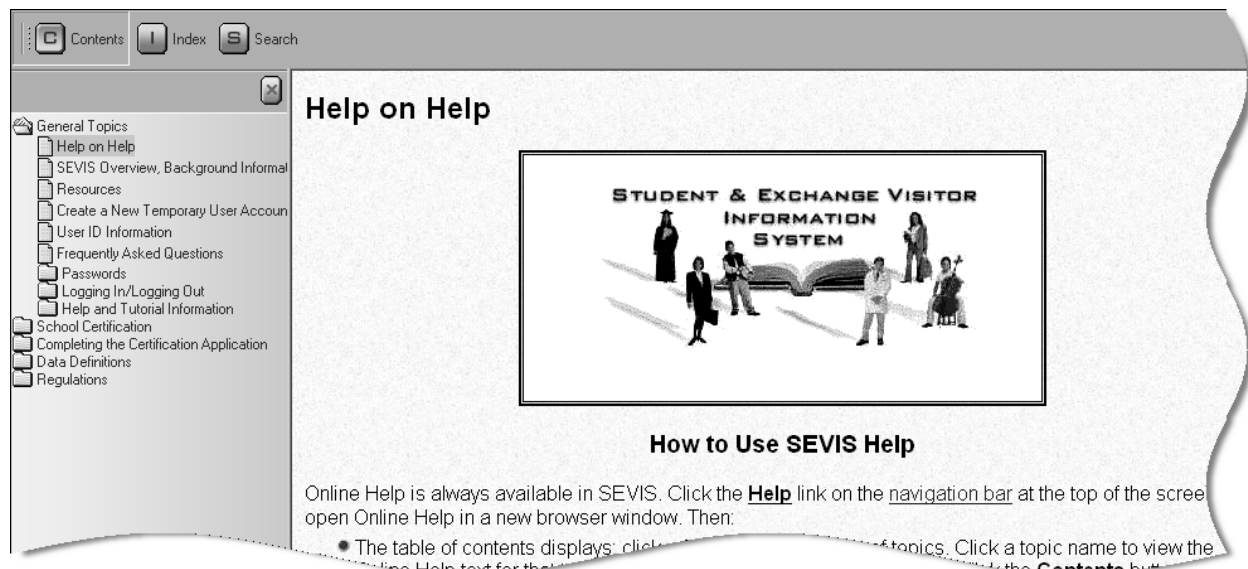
C Contents I Index S Search

General Topics
Help on Help
SEVIS Overview, Background Informat
Resources
Create a New Temporary User Accoun
User ID Information
Frequently Asked Questions
Passwords
Logging In/Logging Out
Help and Tutorial Information
School Certification
Completing the Certification Application
Data Definitions
Regulations

Help on Help

STUDENT & EXCHANGE VISITOR INFORMATION SYSTEM

How to Use SEVIS Help

Online Help is always available in SEVIS. Click the **Help** link on the navigation bar at the top of the scree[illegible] open Online Help in a new browser window. Then:

• The table of contents displays; click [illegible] of topics. Click a topic name to view the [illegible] line Help text for that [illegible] the **Contents** butt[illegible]